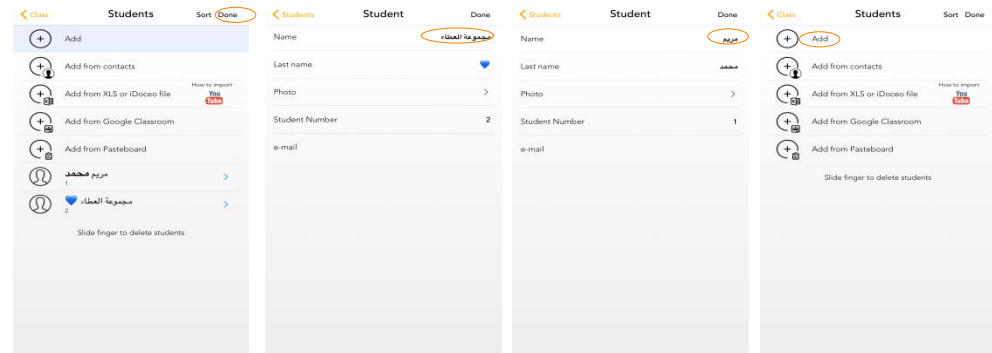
Class Students Sort Done

Add

Add from contacts

Add from XLS or iDoceo file

How to import
You Tube

Add from Google Classroom

Add from Pasteboard

مريم محمد
1

مجموعة العطاء 💙
2

Slide finger to delete students

Students Student Done

Name مجموعة العطاء

Last name 💙

Photo

Student Number 2

e-mail

Students Student Done

Name مريم

Last name محمد

Photo

Student Number 1

e-mail

Class Students Sort Done

Add

Add from contacts

Add from XLS or iDoceo file

How to import
You Tube

Add from Google Classroom

Add from Pasteboard

Slide finger to delete students